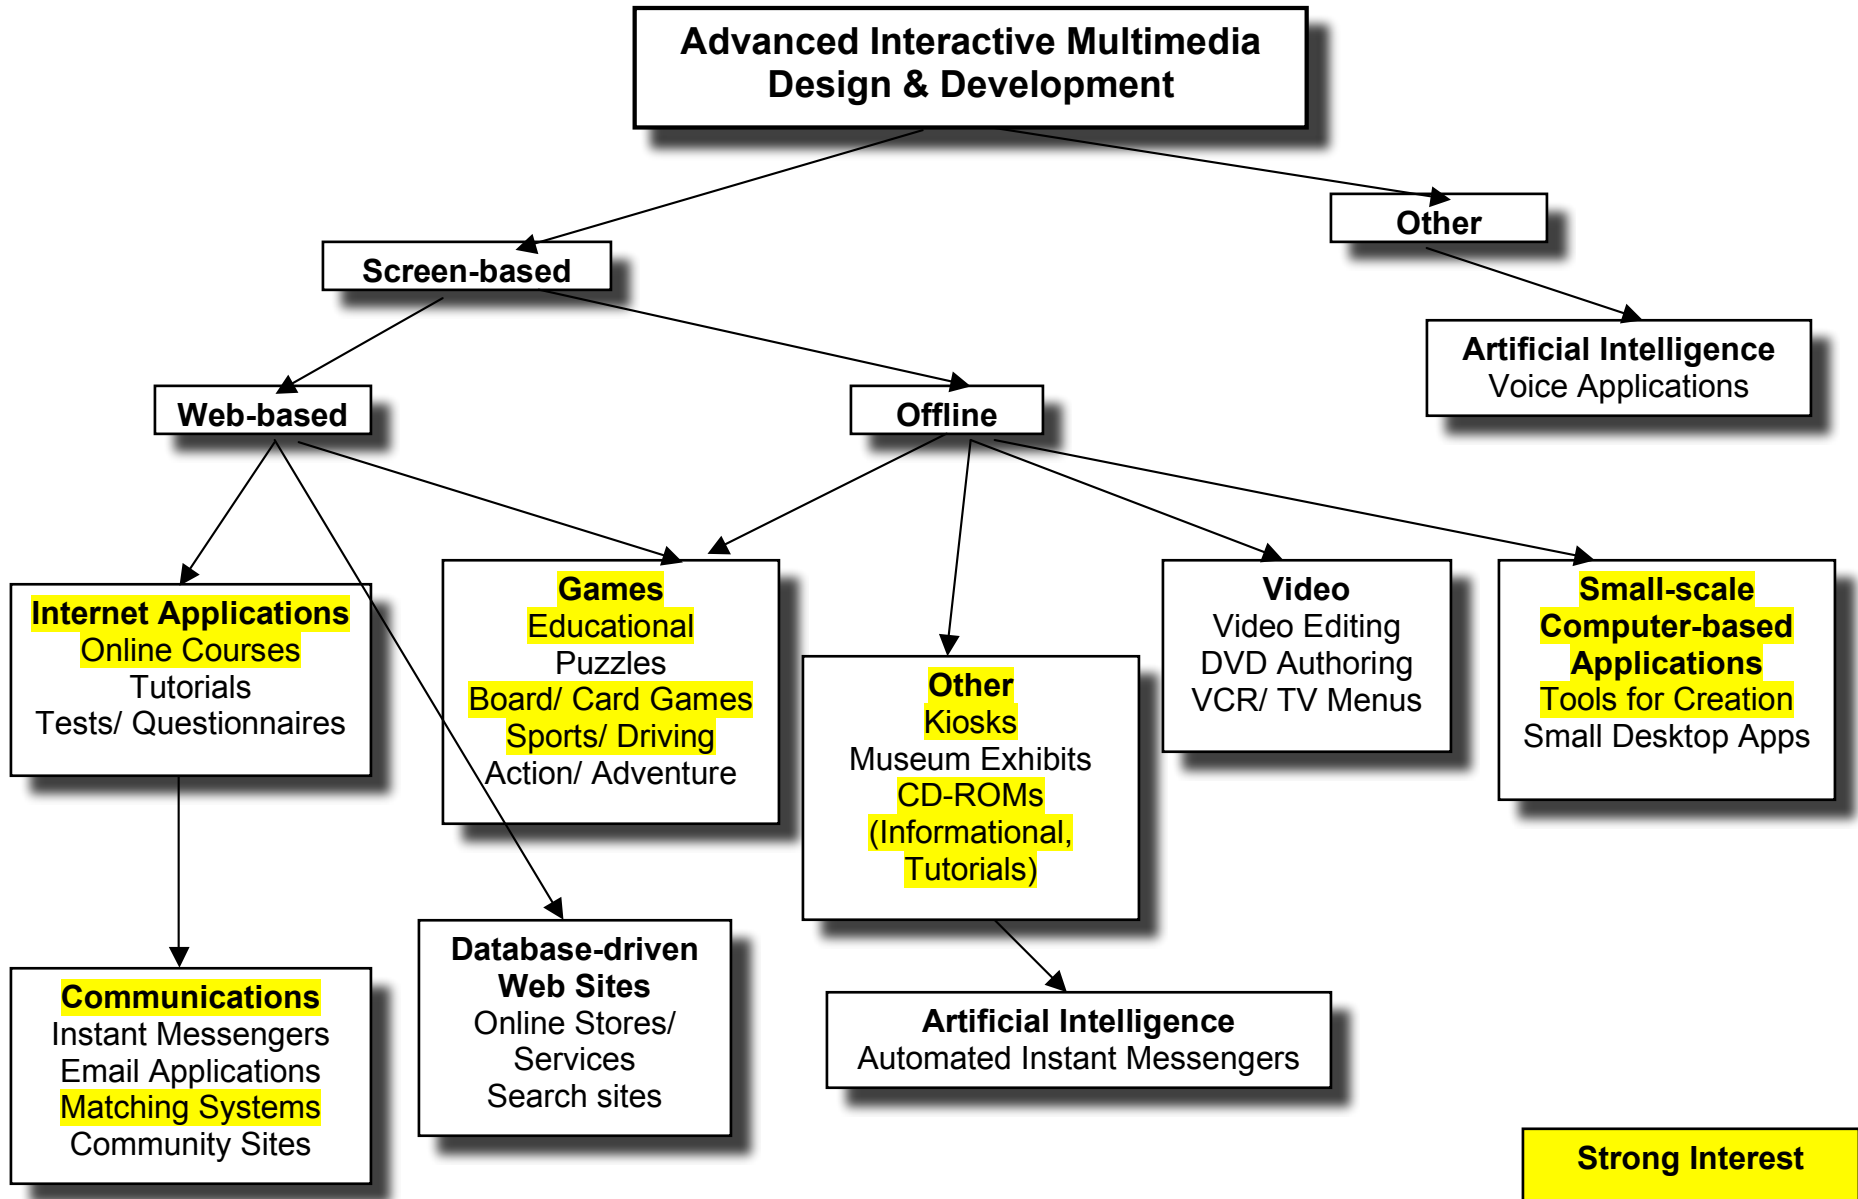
Advanced Interactive Multimedia Design & Development

Screen-based

Other

Artificial Intelligence
Voice Applications

Web-based

Offline

Internet Applications
Online Courses
Tutorials
Tests/ Questionnaires

Games
Educational
Puzzles
Board/ Card Games
Sports/ Driving
Action/ Adventure

Other
Kiosks
Museum Exhibits
CD-ROMs
(Informational, Tutorials)

Video
Video Editing
DVD Authoring
VCR/ TV Menus

Small-scale Computer-based Applications
Tools for Creation
Small Desktop Apps

Communications
Instant Messengers
Email Applications
Matching Systems
Community Sites

Database-driven Web Sites
Online Stores/ Services
Search sites

Artificial Intelligence
Automated Instant Messengers

Strong Interest